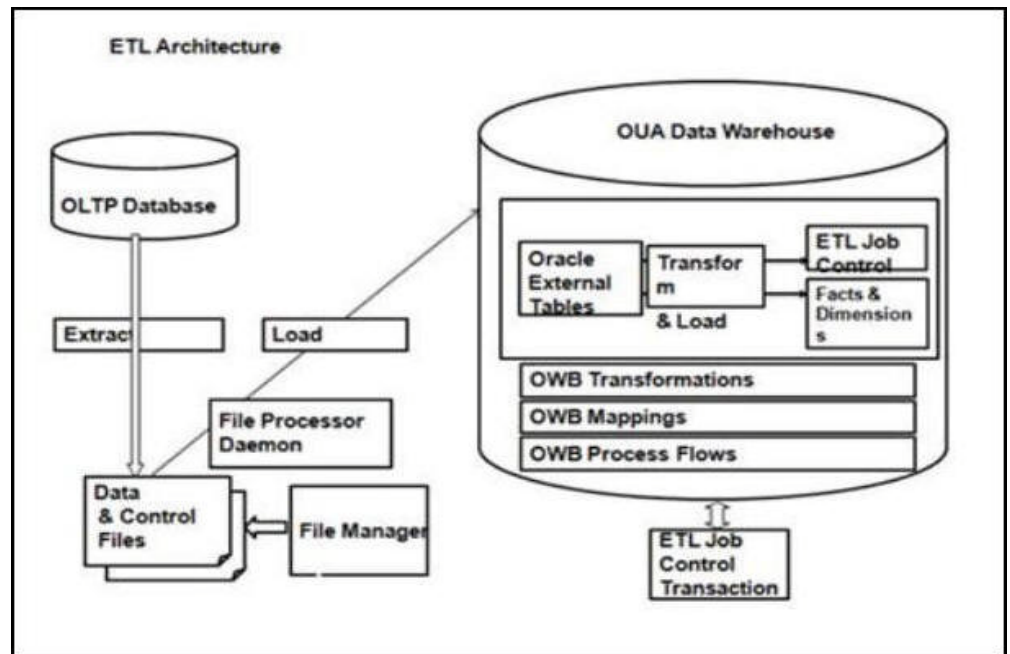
ETL Architecture

OLTP Database

Extract

Load

File Processor Daemon

Data & Control Files

File Manager

OUA Data Warehouse

Oracle External Tables

Transfor m & Load

ETL Job Control

Facts & Dimension s

OWB Transformations

OWB Mappings

OWB Process Flows

ETL Job Control Transaction